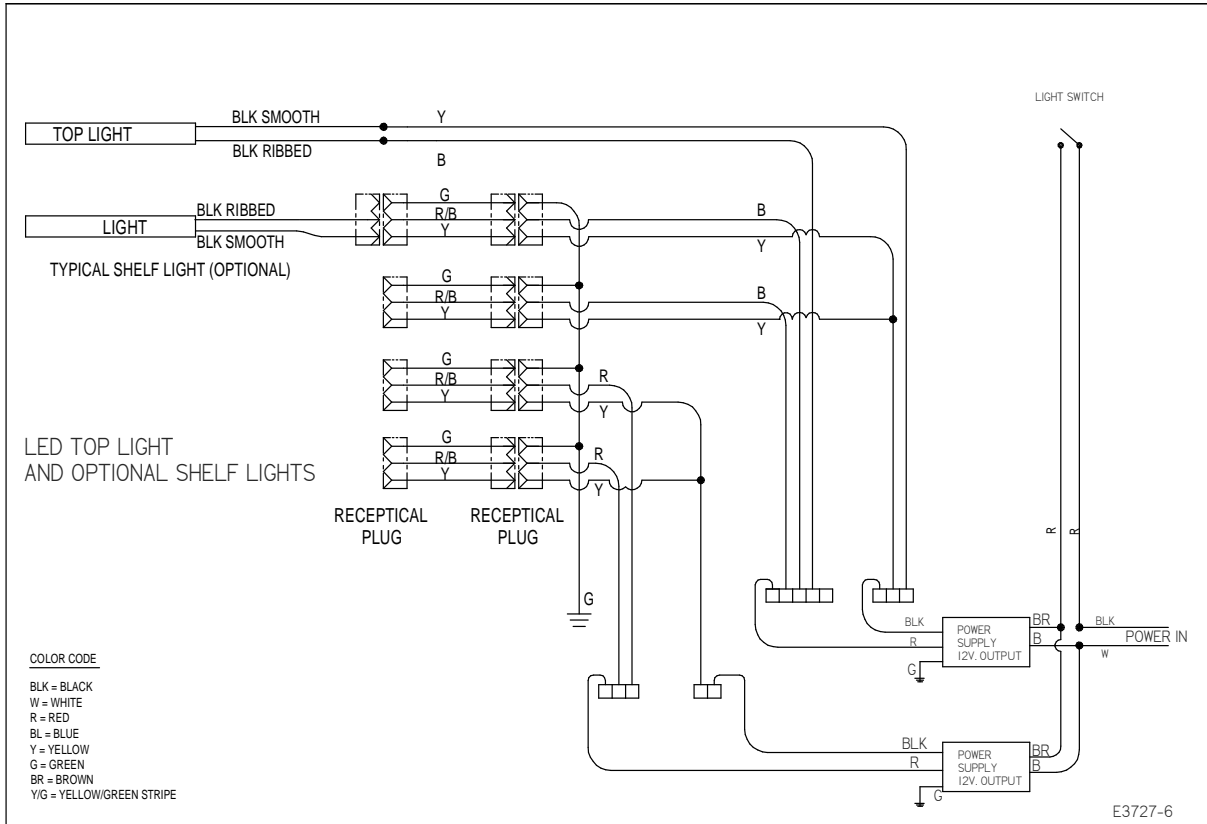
LIGHT SWITCH

TOP LIGHT
BLK SMOOTH
Y
BLK RIBBED
B

LIGHT
BLK RIBBED
BLK SMOOTH
G
R/B
Y
B
Y
TYPICAL SHELF LIGHT (OPTIONAL)

G
R/B
Y
B
Y

G
R/B
Y
R
Y

LED TOP LIGHT
AND OPTIONAL SHELF LIGHTS

G
R/B
Y
R
Y

RECEPTICAL PLUG
RECEPTICAL PLUG

R
R

G

BLK
R
POWER SUPPLY 12V. OUTPUT
BR
B
G
BLK
POWER IN
W

COLOR CODE
BLK = BLACK
W = WHITE
R = RED
BL = BLUE
Y = YELLOW
G = GREEN
BR = BROWN
Y/G = YELLOW/GREEN STRIPE

BLK
R
POWER SUPPLY 12V. OUTPUT
BR
B
G

E3727-6